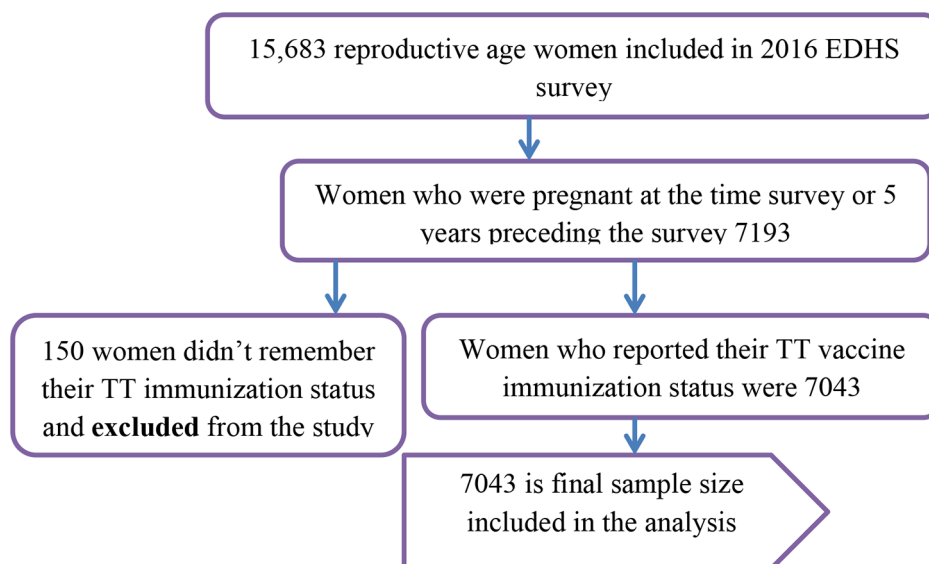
15,683 reproductive age women included in 2016 EDHS survey

Women who were pregnant at the time survey or 5 years preceding the survey 7193

150 women didn’t remember their TT immunization status and **excluded** from the study

Women who reported their TT vaccine immunization status were 7043

7043 is final sample size included in the analysis